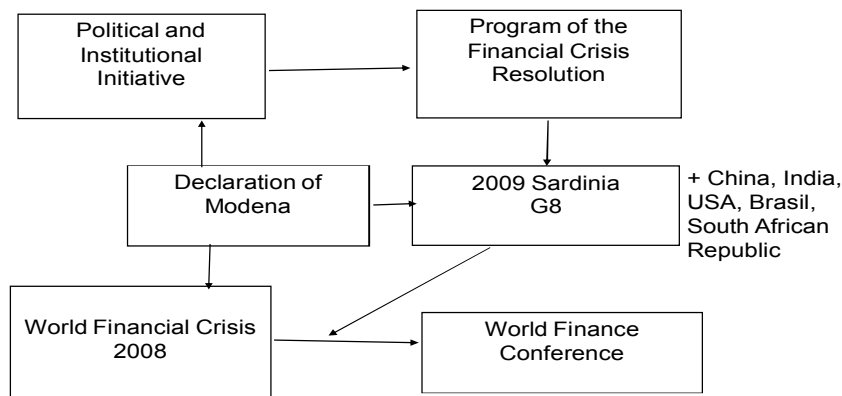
Political and Institutional Initiative

Program of the Financial Crisis Resolution

Declaration of Modena

2009 Sardinia G8

+ China, India, USA, Brasil, South African Republic

World Financial Crisis 2008

World Finance Conference